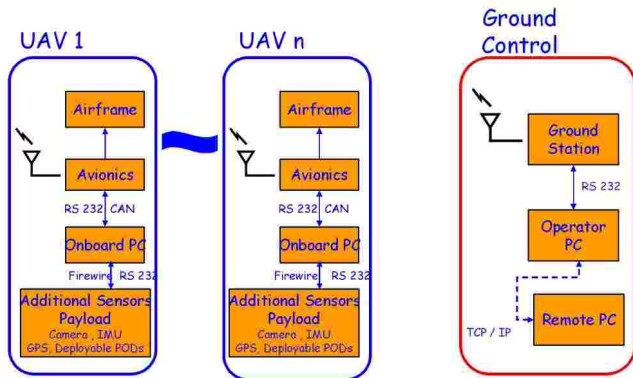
UAV 1

Airframe

Avionics

RS 232 CAN

Onboard PC

Firewire RS 232

Additional Sensors Payload
Camera , IMU
GPS, Deployable PODs

UAV n

Airframe

Avionics

RS 232 CAN

Onboard PC

Firewire RS 232

Additional Sensors Payload
Camera , IMU
GPS, Deployable PODs

Ground Control

Ground Station

RS 232

Operator PC

TCP / IP

Remote PC